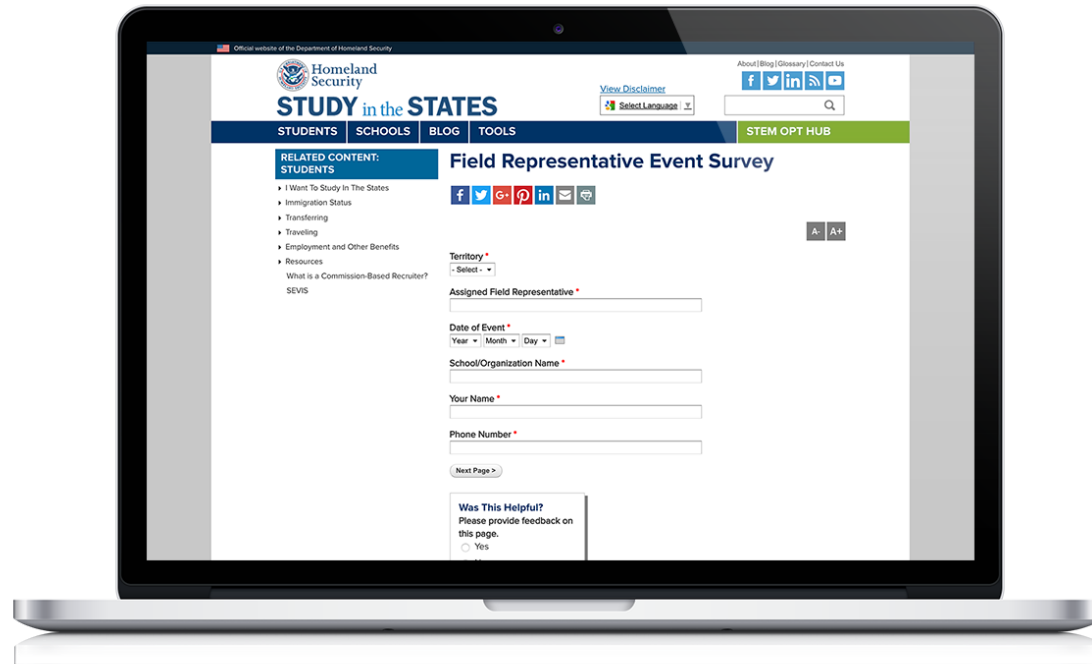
Official website of the Department of Homeland Security

Homeland Security

STUDY in the STATES

View Disclaimer

Select Language

About | Blog | Glossary | Contact Us

STUDENTS SCHOOLS BLOG TOOLS STEM OPT HUB

RELATED CONTENT: STUDENTS

I Want To Study In The States
Immigration Status
Transferring
Traveling
Employment and Other Benefits
Resources
What is a Commission-Based Recruiter?
SEVIS

Field Representative Event Survey

A- A+

Territory *
- Select -

Assigned Field Representative *

Date of Event *
Year Month Day

School/Organization Name *

Your Name *

Phone Number *

Next Page >

Was This Helpful?
Please provide feedback on this page.
Yes